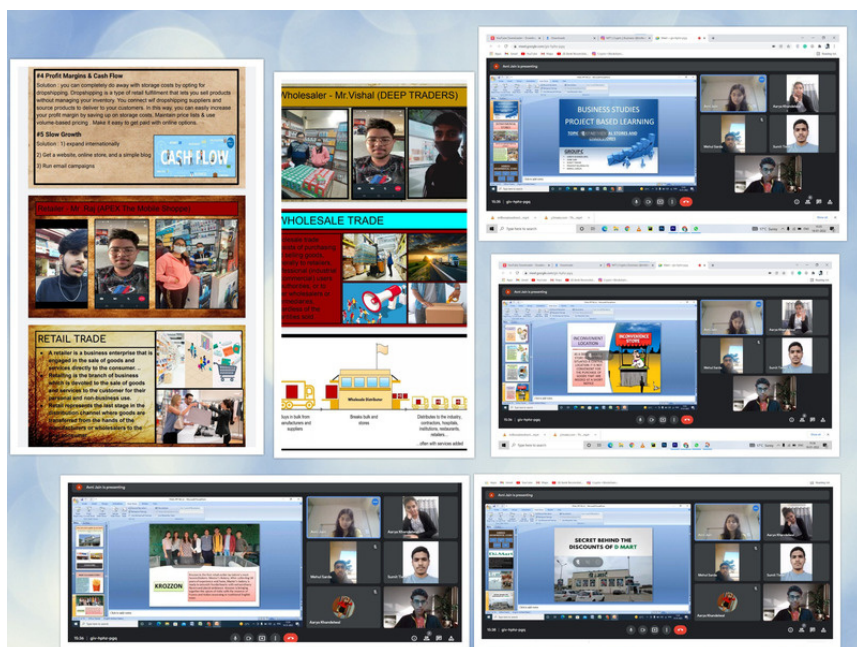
#4 Profit Margins & Cash Flow

Solution : you can completely do away with storage costs by opting for dropshipping. Dropshipping is a type of retail fulfilment that lets you sell products without managing your inventory. You connect with dropshipping suppliers and source products to deliver to your customers. In this way, you can easily increase your profit margin by saving up on storage costs. Maintain price lists & use volume-based pricing. Make it easy to get paid with online options.

#5 Slow Growth

Solution : 1) expand internationally

2) Get a website, online store, and a simple blog

3) Run email campaigns

CASH FLOW

Retailer - Mr. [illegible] (APEX The Mobile Shoppe)

RETAIL TRADE

A retailer is a business enterprise that is engaged in the sale of goods and services directly to the consumer. Retailing is the branch of business which is devoted to the sale of goods and services to the customer for their personal and non-business use. Retail represents the last stage in the distribution channel where goods are transferred from the hands of the manufacturers or wholesalers to the consumers.

Wholesaler - Mr.Vishal (DEEP TRADERS)

WHOLESALE TRADE

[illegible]

Buys in bulk from manufacturers and suppliers

Wholesale Distributor

Breaks bulk and stores

Distributes to the industry, contractors, hospitals, institutions, restaurants, retailers...
...often with services added

BUSINESS STUDIES
PROJECT BASED LEARNING
GROUP 5

INCONVENIENT LOCATION

KROZZON

SECRET BEHIND THE DISCOUNTS OF D MART

DMart